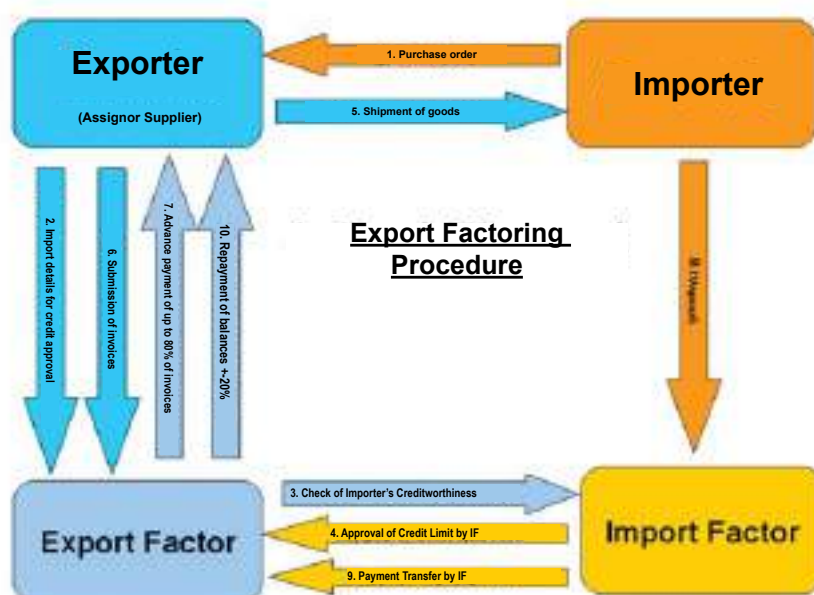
Exporter

(Assignor Supplier)

1. Purchase order

5. Shipment of goods

Importer

2. Import details for credit approval

6. Submission of invoices

7. Advance payment of up to 80% of invoices

10. Repayment of balances +-20%

Export Factoring Procedure

8. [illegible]

3. Check of Importer's Creditworthiness

4. Approval of Credit Limit by IF

9. Payment Transfer by IF

Export Factor

Import Factor